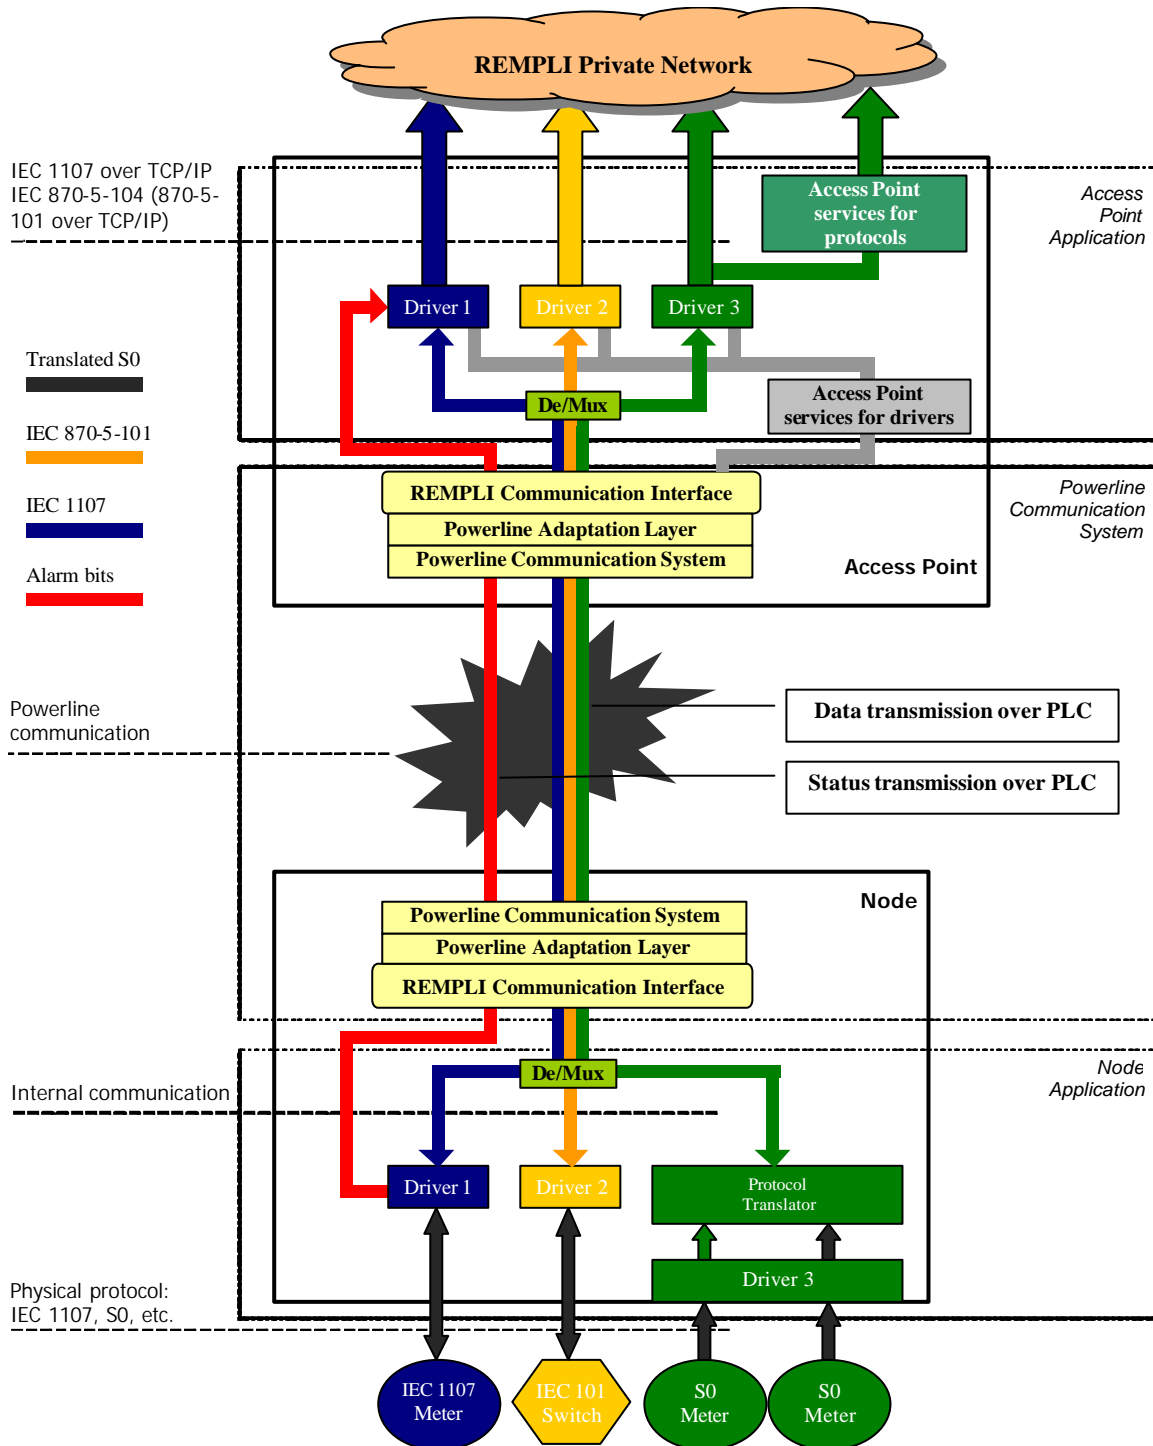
REMPLI Private Network

IEC 1107 over TCP/IP
IEC 870-5-104 (870-5-101 over TCP/IP)

Access Point services for protocols

Access Point Application

Driver 1
Driver 2
Driver 3

Translated S0

IEC 870-5-101

IEC 1107

Alarm bits

De/Mux

Access Point services for drivers

REMPLI Communication Interface
Powerline Adaptation Layer
Powerline Communication System

Powerline Communication System

Access Point

Powerline communication

Data transmission over PLC

Status transmission over PLC

Node

Powerline Communication System
Powerline Adaptation Layer
REMPLI Communication Interface

Node Application

Internal communication

De/Mux

Driver 1
Driver 2
Protocol Translator
Driver 3

Physical protocol:
IEC 1107, S0, etc.

IEC 1107 Meter
IEC 101 Switch
S0 Meter
S0 Meter